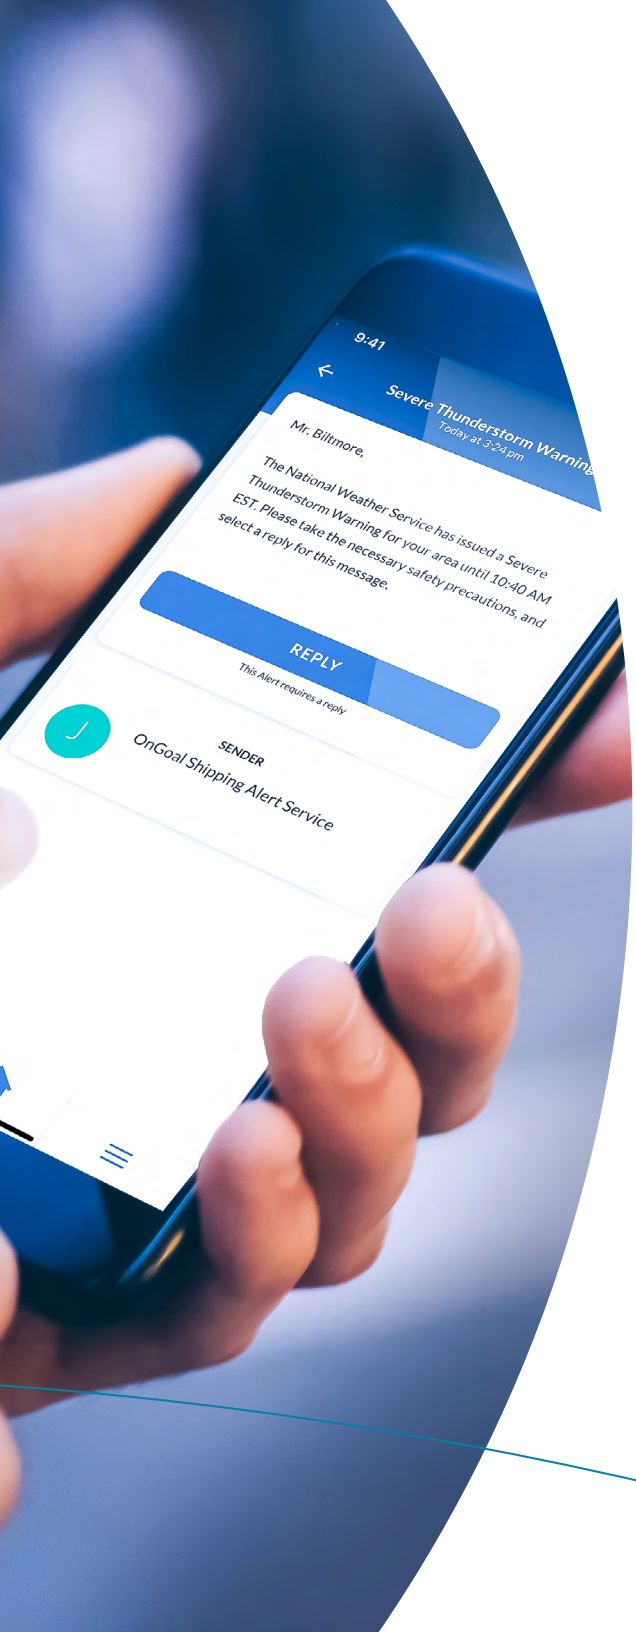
9:41

Severe Thunderstorm Warning
Today at 3:24 pm

Mr. Biltmore,

The National Weather Service has issued a Severe Thunderstorm Warning for your area until 10:40 AM EST. Please take the necessary safety precautions, and select a reply for this message.

REPLY

This Alert requires a reply

SENDER
OnGoal Shipping Alert Service